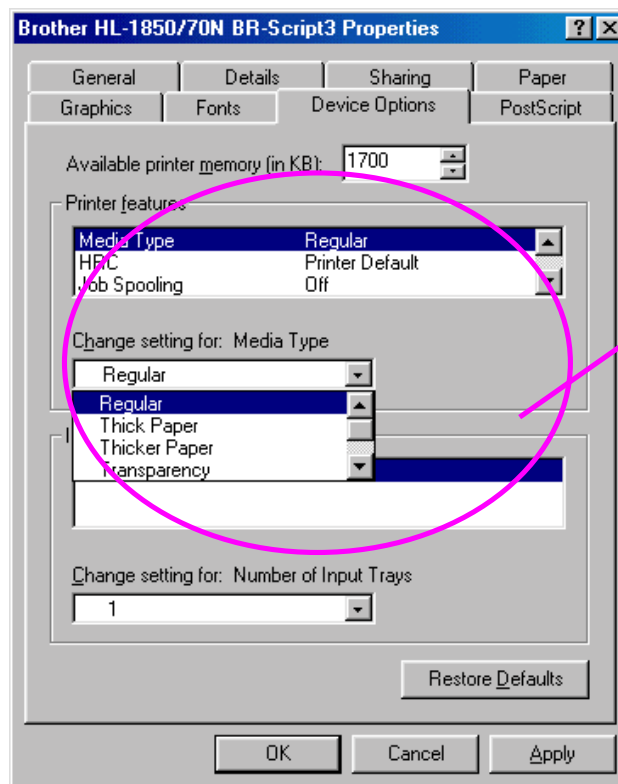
Brother HL-1850/70N BR-Script3 Properties

?

General | Details | Sharing | Paper
Graphics | Fonts | Device Options | PostScript

Available printer memory (in KB): 1700

Printer features

| Media Type | Regular |
|---|---|
| HRC | Printer Default |
| Job Spooling | Off |

Change setting for: Media Type

Regular

Regular
Thick Paper
Thicker Paper
Transparency

I

Change setting for: Number of Input Trays

1

Restore Defaults

OK | Cancel | Apply